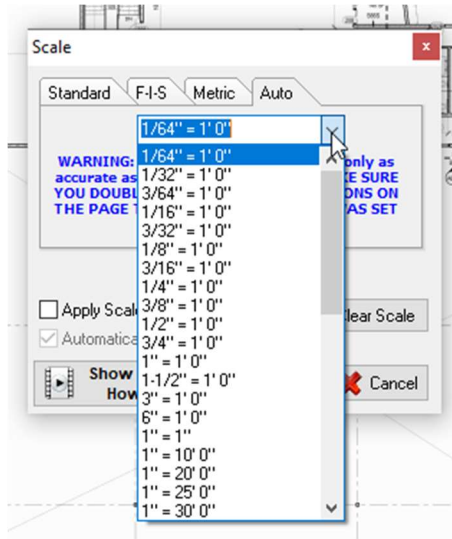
Scale

x

Standard

F-I-S

Metric

Auto

1/64" = 1' 0"

WARNING:

accurate as

YOU DOUBL

THE PAGE T

only as

KE SURE

ONS ON

AS SET

1/64" = 1' 0"
1/32" = 1' 0"
3/64" = 1' 0"
1/16" = 1' 0"
3/32" = 1' 0"
1/8" = 1' 0"
3/16" = 1' 0"
1/4" = 1' 0"
3/8" = 1' 0"
1/2" = 1' 0"
3/4" = 1' 0"
1" = 1' 0"
1-1/2" = 1' 0"
3" = 1' 0"
6" = 1' 0"
1" = 1"
1" = 10' 0"
1" = 20' 0"
1" = 25' 0"
1" = 30' 0"

Apply Scal

Automatica

Clear Scale

Show

How

Cancel